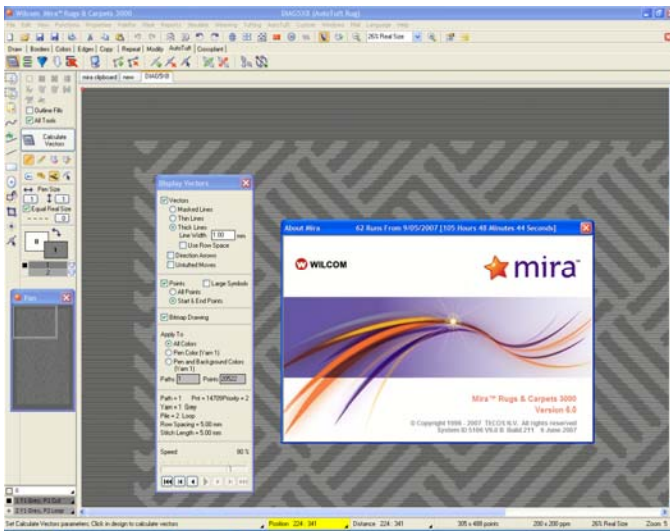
Wilcom: Mira™ Rugs & Carpets 3000 DIAG5X8 (AutoTuft Rug)

Draw | Borders | Colors | Edges | Copy | Repeat | Modify | AutoTuft | Colorplant

mira clipboard | new | DIAG5X8

Outline Fills
All Tools
Calculate Vectors

Pen Size
1 1
Equal Pixel Size

Pen

Display Vectors
Vectors
Masked Lines
Thin Lines
Thick Lines
Line Width 1.00 mm
Use Row Space
Direction Arrows
Untufted Moves
Points
Large Symbols
All Points
Start & End Points
Bitmap Drawing
Apply To
All Colors
Pen Color (Yarn 1)
Pen and Background Colors (Yarn 1)
Paths 1 Points 20522
Path = 1 Pnt = 14709 Priority = 2
Yarn = 1 Grey
Pile = 2 Loop
Row Spacing = 5.00 mm
Stitch Length = 5.00 mm
Speed 90 %

About Mira 62 Runs From 9/05/2007 [105 Hours 48 Minutes 44 Seconds]
WILCOM
mira
Mira™ Rugs & Carpets 3000
Version 6.0
© Copyright 1999 - 2007 TECOS N.V. All rights reserved
System ID 5166 V6.0 B Build 211 6 June 2007

Set Calculate Vectors parameters. Click in design to calculate vectors
Position 224 : 341
Distance 224 : 341
305 x 488 points
200 x 200 ppm
26% Real Size
Zoom 1